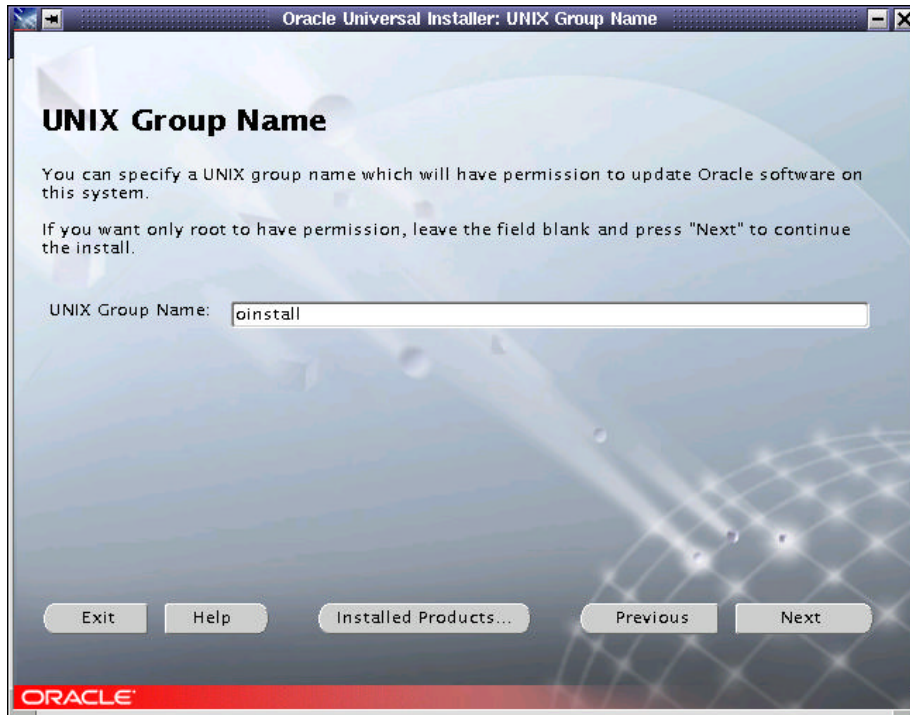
Oracle Universal Installer: UNIX Group Name

UNIX Group Name

You can specify a UNIX group name which will have permission to update Oracle software on this system.

If you want only root to have permission, leave the field blank and press "Next" to continue the install.

UNIX Group Name: oinstall

Exit Help Installed Products... Previous Next

ORACLE